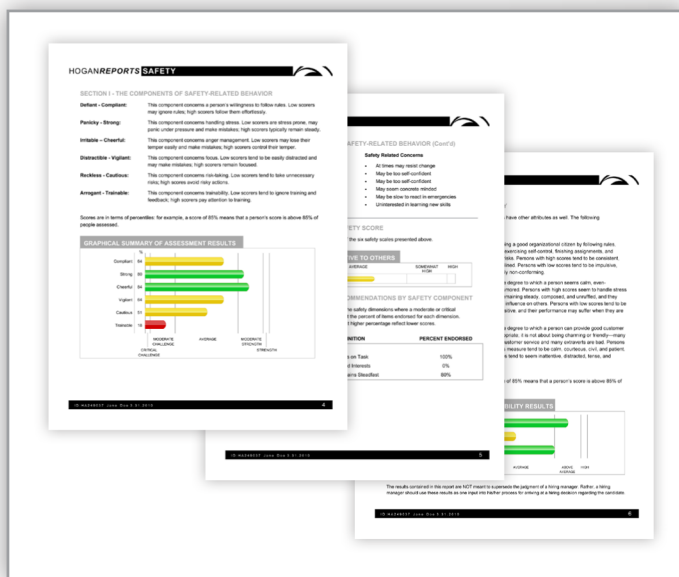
HOGAN REPORTS SAFETY

SECTION I - THE COMPONENTS OF SAFETY-RELATED BEHAVIOR

Defiant - Compliant: This component concerns a person's willingness to follow rules. Low scorers may ignore rules; high scorers follow them effortlessly.

Panicky - Strong: This component concerns handling stress. Low scorers are stress prone, may panic under pressure and make mistakes; high scorers typically remain steady.

Irritable - Cheerful: This component concerns anger management. Low scorers may lose their temper easily and make mistakes; high scorers control their temper.

Distractible - Vigilant: This component concerns focus. Low scorers tend to be easily distracted and may make mistakes; high scorers remain focused.

Reckless - Cautious: This component concerns risk-taking. Low scorers tend to take unnecessary risks; high scorers avoid risky actions.

Arrogant - Trainable: This component concerns trainability. Low scorers tend to ignore training and feedback; high scorers pay attention to training.

Scores are in terms of percentiles: for example, a score of 85% means that a person's score is above 85% of people assessed.

GRAPHICAL SUMMARY OF ASSESSMENT RESULTS

Compliant 64
Strong 89
Cheerful 94
Vigilant 64
Cautious 77
Trainable 16

CRITICAL CHALLENGE
MODERATE CHALLENGE
AVERAGE
MODERATE STRENGTH
STRENGTH

ID HA248537 June Doe 3.01.2013 4

SAFETY-RELATED BEHAVIOR (Cont'd)

Safety Related Concerns
At times may resist change
May be too self-confident
May be too self-confident
May seem concrete minded
May be slow to react in emergencies
Uninterested in learning new skills

SAFETY SCORE
the six safety scores presented above.

TIVE TO OTHERS
AVERAGE SOMEWHAT HIGH HIGH

COMMENDATIONS BY SAFETY COMPONENT
the safety dimensions where a moderate or critical the percent of items endorsed for each dimension. higher percentage reflect lower scores.

INITION PERCENT ENDORSED
s on Task 100%
d Interests 0%
ains Steadfast 89%

5

have other attributes as well. The following

ing a good organizational citizen by following rules, ercising self-control, finishing assignments, and ‑tasks. Persons with high scores tend to be consistent lized. Persons with low scores tend to be impulsive, ly non-conforming.

degree to which a person seems calm, even‑ mored. Persons with high scores seem to handle stress maining steady, composed, and unruffled, and they influence on others. Persons with low scores tend to be ative, and their performance may suffer when they are

degree to which a person can provide good customer ‑pports, it is not about being charming or friendly—many ustomer service and many extraverts are bad. Persons measure tend to be calm, courteous, civil, and patient; tend to seem inattentive, distracted, tense, and

of 85% means that a person's score is above 85% of

BILITY RESULTS

AVERAGE ABOVE AVERAGE HIGH

The results contained in this report are NOT meant to supersede the judgment of a hiring manager. Rather, a hiring manager should use these results as one input into his/her process for arriving at a hiring decision regarding the candidate.

ID HA248537 June Doe 3.01.2013 6